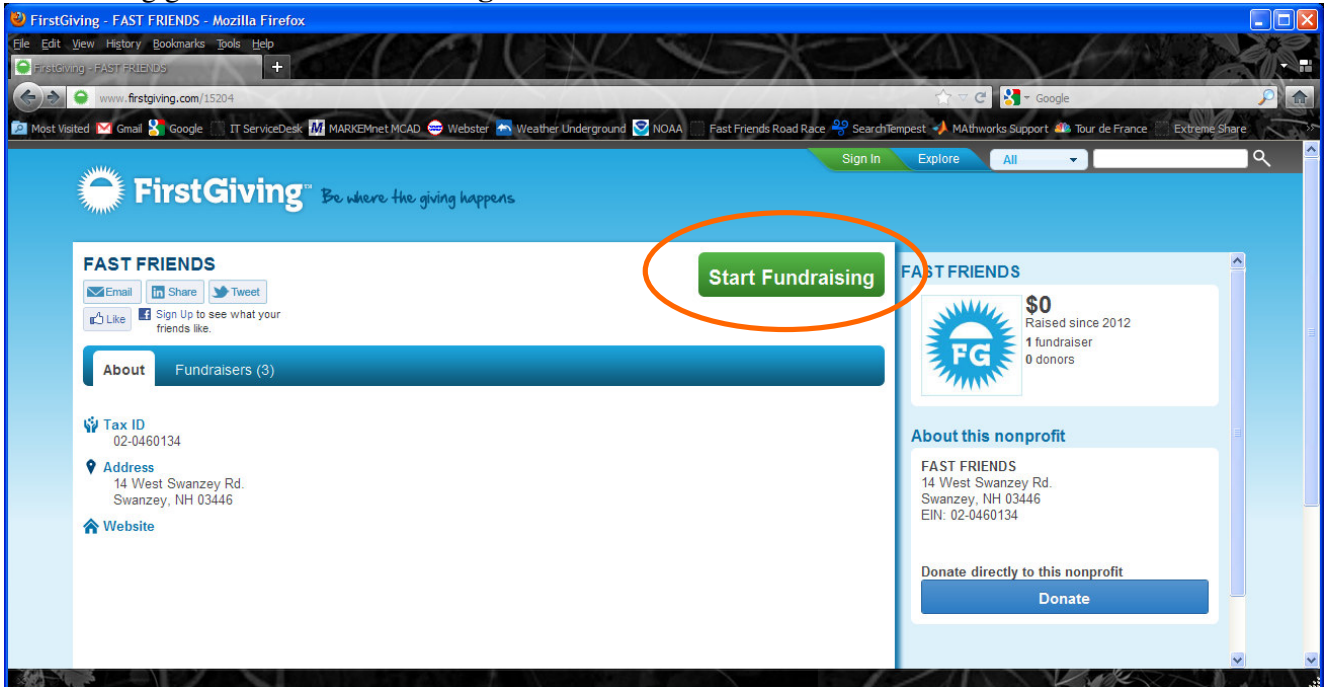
FirstGiving - FAST FRIENDS - Mozilla Firefox

File Edit View History Bookmarks Tools Help

FirstGiving - FAST FRIENDS

www.firstgiving.com/15204

Google

Most Visited Gmail Google IT ServiceDesk MARKEMnet MCAD Webster Weather Underground NOAA Fast Friends Road Race SearchTempest MAthworks Support Tour de France Extreme Share

Sign In Explore All

FirstGiving™ Be where the giving happens

FAST FRIENDS

Email Share Tweet

Like Sign Up to see what your friends like.

Start Fundraising

About Fundraisers (3)

Tax ID
02-0460134

Address
14 West Swanzey Rd.
Swanzey, NH 03446

Website

FAST FRIENDS

FG

$0
Raised since 2012
1 fundraiser
0 donors

About this nonprofit

FAST FRIENDS
14 West Swanzey Rd.
Swanzey, NH 03446
EIN: 02-0460134

Donate directly to this nonprofit

Donate